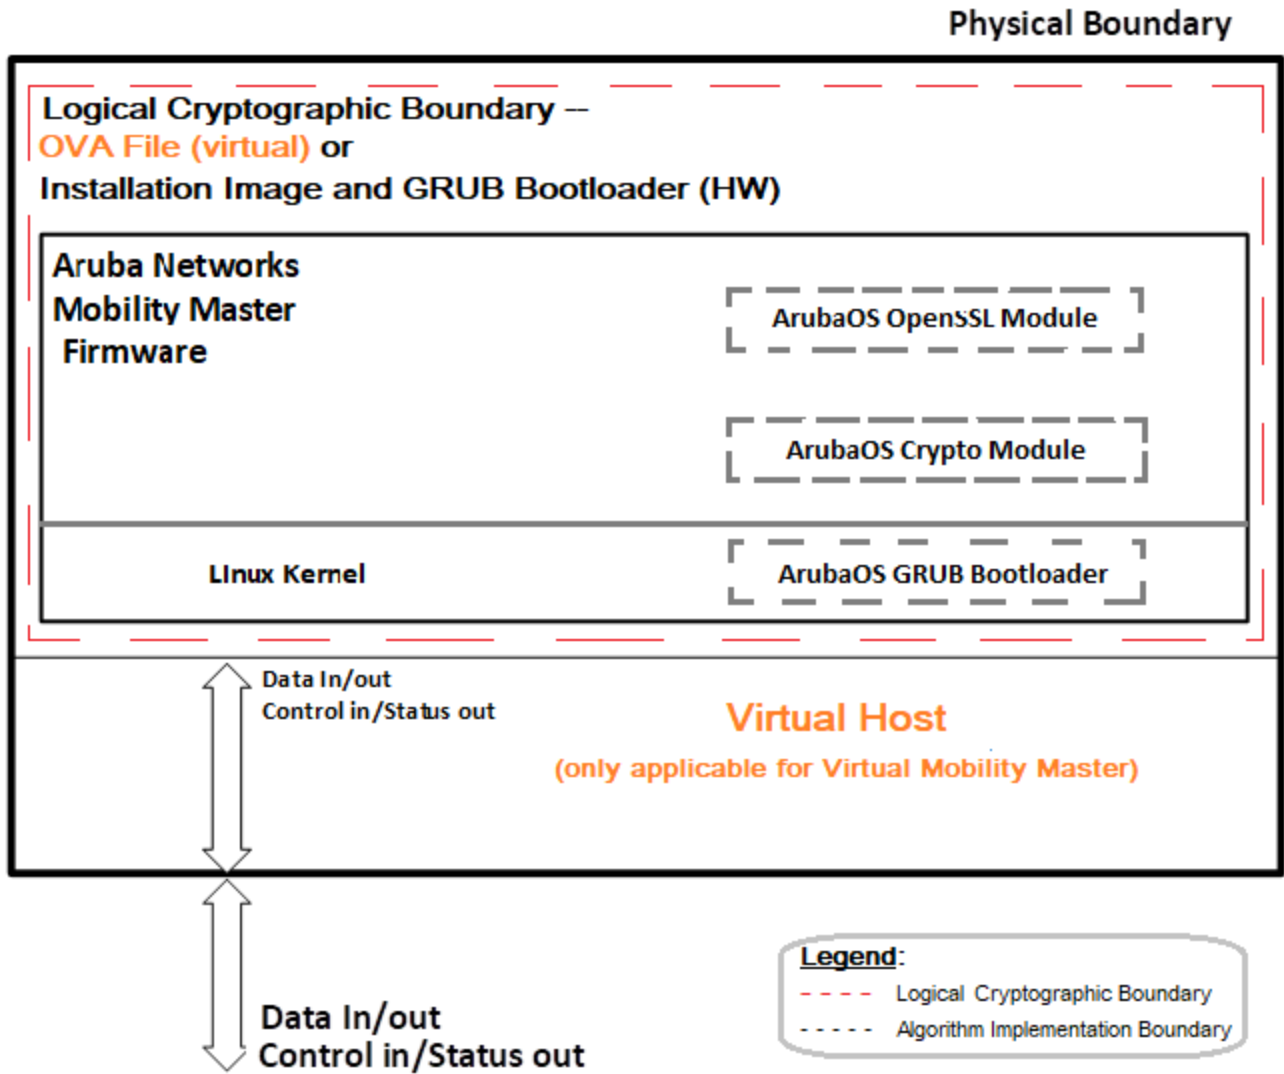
Physical Boundary

Logical Cryptographic Boundary –
OVA File (virtual) or
Installation Image and GRUB Bootloader (HW)

Aruba Networks
Mobility Master
Firmware

ArubaOS OpenSSL Module

ArubaOS Crypto Module

Linux Kernel

ArubaOS GRUB Bootloader

Data In/out
Control in/Status out

Virtual Host
(only applicable for Virtual Mobility Master)

Data In/out
Control in/Status out

Legend:
Logical Cryptographic Boundary
Algorithm Implementation Boundary